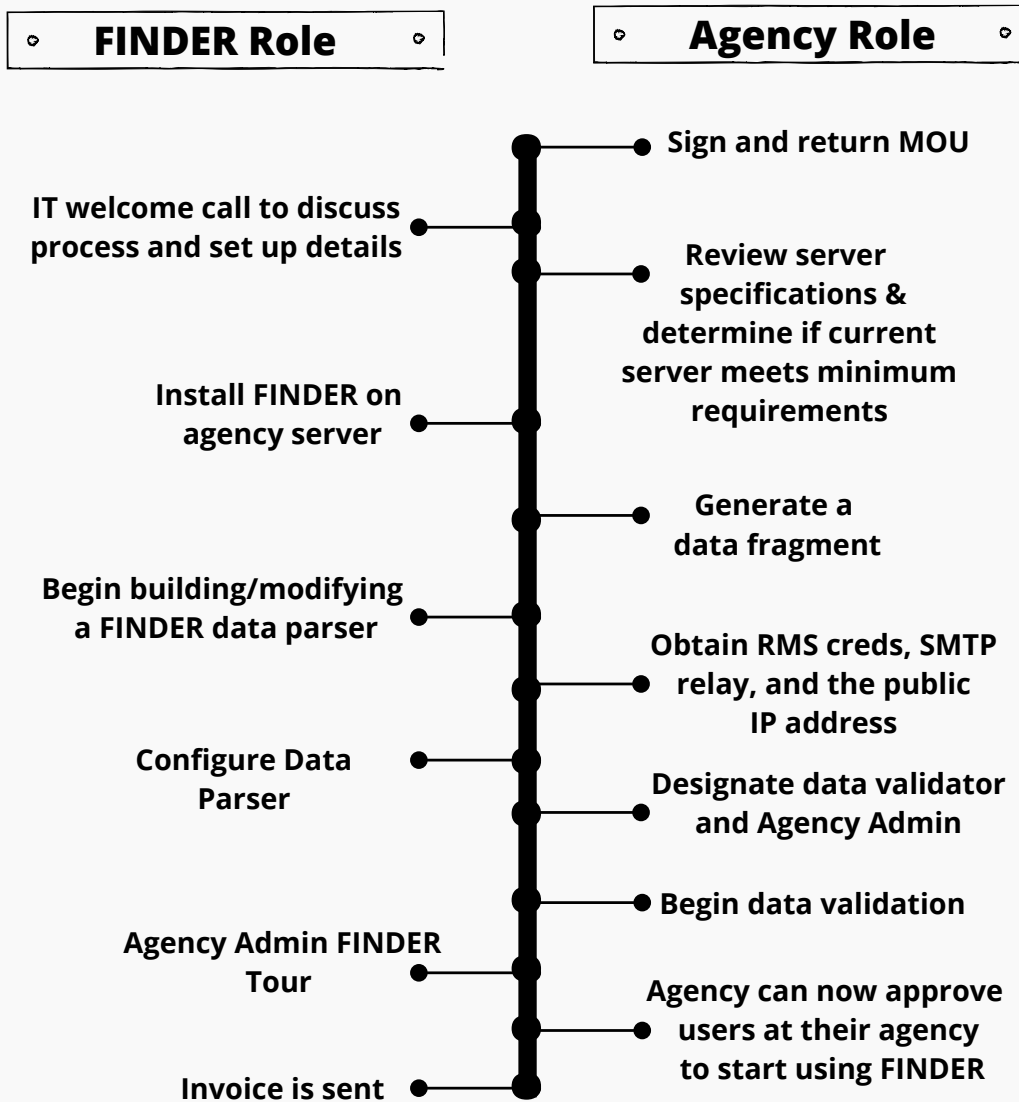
FINDER Role

Agency Role

Sign and return MOU

IT welcome call to discuss process and set up details

Review server specifications & determine if current server meets minimum requirements

Install FINDER on agency server

Generate a data fragment

Begin building/modifying a FINDER data parser

Obtain RMS creds, SMTP relay, and the public IP address

Configure Data Parser

Designate data validator and Agency Admin

Begin data validation

Agency Admin FINDER Tour

Agency can now approve users at their agency to start using FINDER

Invoice is sent